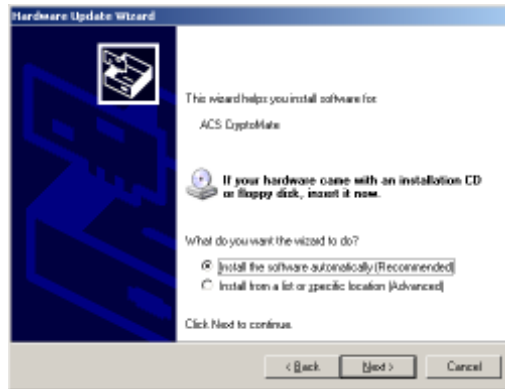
Hardware Update Wizard

This wizard helps you install software for:

ACS CryptoMate

If your hardware came with an installation CD or floppy disk, insert it now.

What do you want the wizard to do?

Install the software automatically (Recommended)

Install from a list or specific location (Advanced)

Click Next to continue.

< Back

Next >

Cancel